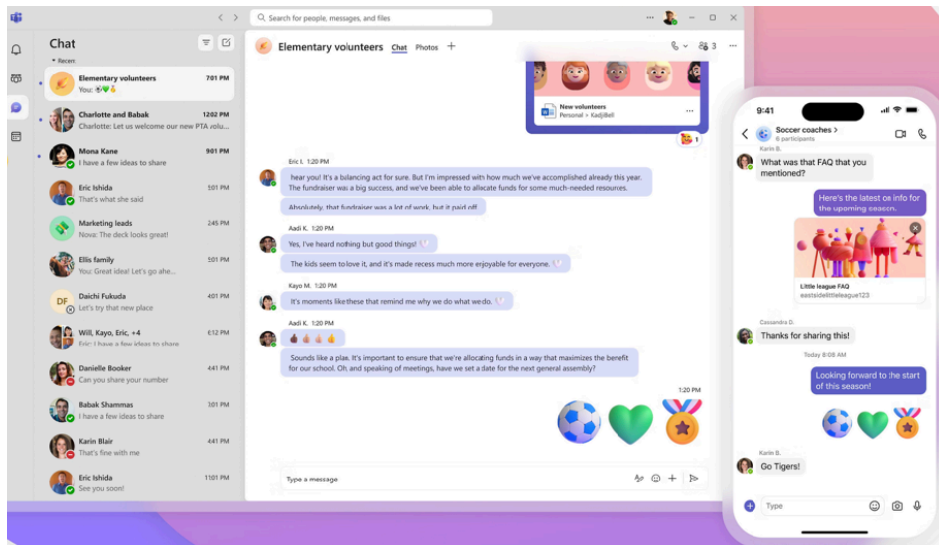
Search for people, messages, and files

Chat

Recent

Elementary volunteers 7:01 PM
You: 

Charlotte and Babak 12:02 PM
Charlotte: Let us welcome our new PTA volu...

Mona Kane 9:01 PM
I have a few ideas to share

Eric Ishida 5:01 PM
That's what she said

Marketing leads 2:45 PM
Nova: The deck looks great!

Ellis family 5:01 PM
You: Great idea! Let's go ahe...

Daichi Fukuda 4:01 PM
Let's try that new place

Will, Kayo, Eric, +4 6:12 PM
Eric: I have a few ideas to share

Danielle Booker 4:41 PM
Can you share your number

Babak Shammas 3:01 PM
I have a few ideas to share

Karin Blair 4:41 PM
That's fine with me

Eric Ishida 11:01 PM
See you soon!

Elementary volunteers Chat Photos

New volunteers
Personal > KadjiBell

Eric I. 1:20 PM
hear you! It's a balancing act for sure. But I'm impressed with how much we've accomplished already this year. The fundraiser was a big success, and we've been able to allocate funds for some much-needed resources.

Absolutely, that fundraiser was a lot of work, but it paid off.

Aadi K. 1:20 PM
Yes, I've heard nothing but good things!

The kids seem to love it, and it's made recess much more enjoyable for everyone.

Kayo M. 1:20 PM
It's moments like these that remind me why we do what we do.

Aadi K. 1:20 PM

Sounds like a plan. It's important to ensure that we're allocating funds in a way that maximizes the benefit for our school. Oh, and speaking of meetings, have we set a date for the next general assembly?

1:20 PM

Type a message

9:41

Soccer coaches >
6 participants

Karin B.
What was that FAQ that you mentioned?

Here's the latest on info for the upcoming season.

Little league FAQ
eastsidelittleleague123

Cassandra D.
Thanks for sharing this!

Today 8:08 AM

Looking forward to the start of this season!

Karin B.
Go Tigers!

Type